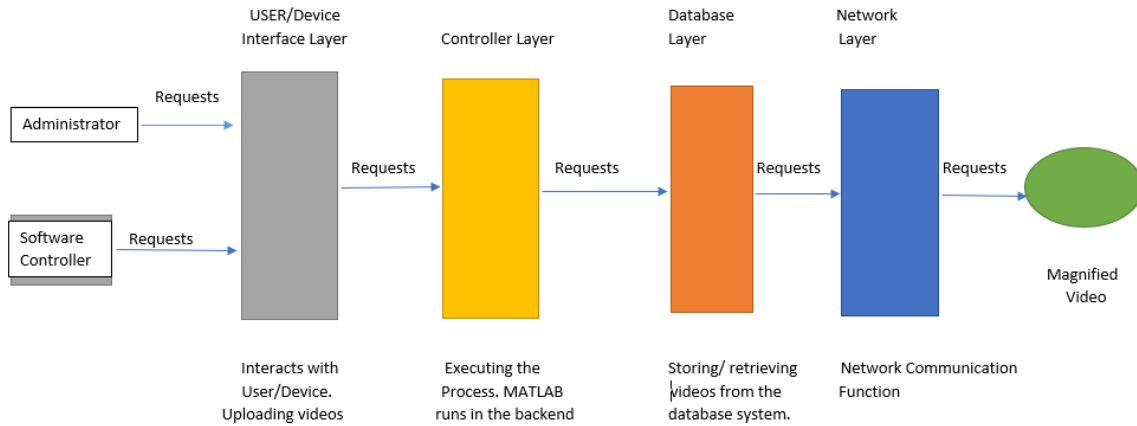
USER/Device Interface Layer

Controller Layer

Database Layer

Network Layer

Requests

Administrator

Software Controller

Requests

Requests

Requests

Requests

Requests

Magnified Video

Interacts with User/Device. Uploading videos

Executing the Process. MATLAB runs in the backend

Storing/ retrieving videos from the database system.

Network Communication Function